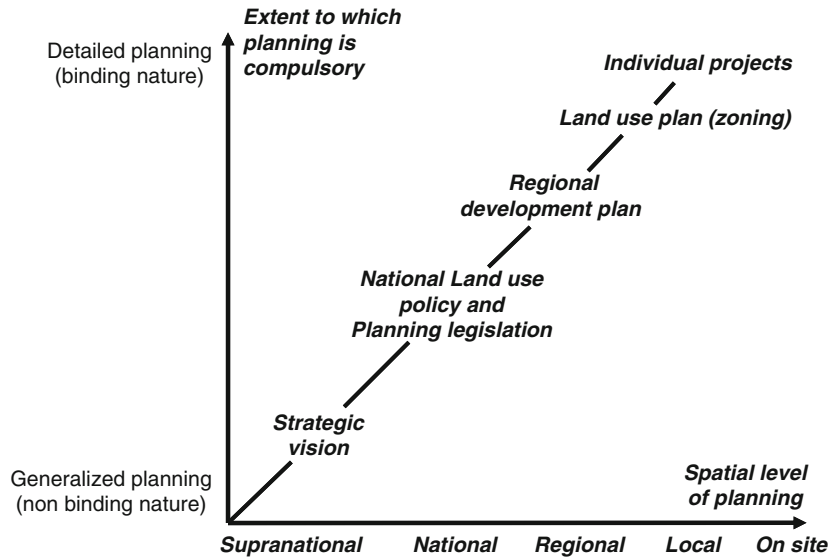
Extent to which planning is compulsory

Detailed planning (binding nature)

Individual projects

Land use plan (zoning)

Regional development plan

National Land use policy and Planning legislation

Strategic vision

Generalized planning (non binding nature)

Spatial level of planning

Supranational National Regional Local On site